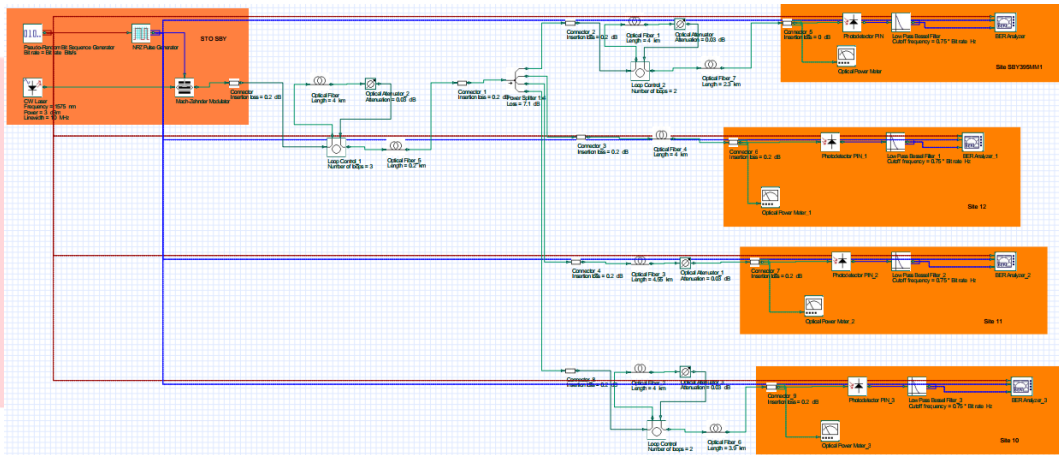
Pseudo-Random Bit Sequence Generator
Bit rate = Bit rate Bits/s

NRZ Pulse Generator

STO SBY

CW Laser
Frequency = 1575 nm
Power = 3 dBm
Linewidth = 10 MHz

Mach-Zehnder Modulator

Connector
Insertion loss = 0.2 dB

Optical Fiber
Length = 4 km

Optical Attenuator_2
Attenuation = 0.03 dB

Loop Control_1
Number of loops = 3

Optical Fiber_5
Length = 0.7 km

Connector_1
Insertion loss = 0.2 dB

Power Splitter 1x4
Loss = 7.1 dB

Connector_2
Insertion loss = 0.2 dB

Optical Fiber_1
Length = 4 km

Optical Attenuator
Attenuation = 0.03 dB

Loop Control_2
Number of loops = 2

Optical Fiber_7
Length = 2.2 km

Connector_5
Insertion loss = 0 dB

Photodetector PIN

Low Pass Bessel Filter
Cutoff frequency = 0.75 * Bit rate Hz

BER Analyzer

Optical Power Meter

Site SBY395MM1

Connector_3
Insertion loss = 0.2 dB

Optical Fiber_4
Length = 4 km

Connector_6
Insertion loss = 0.2 dB

Photodetector PIN_1

Low Pass Bessel Filter_1
Cutoff frequency = 0.75 * Bit rate Hz

BER Analyzer_1

Optical Power Meter_1

Site 12

Connector_4
Insertion loss = 0.2 dB

Optical Fiber_3
Length = 4.55 km

Optical Attenuator_1
Attenuation = 0.03 dB

Connector_7
Insertion loss = 0.2 dB

Photodetector PIN_2

Low Pass Bessel Filter_2
Cutoff frequency = 0.75 * Bit rate Hz

BER Analyzer_2

Optical Power Meter_2

Site 11

Connector_8
Insertion loss = 0.2 dB

Optical Fiber_2
Length = 4 km

Optical Attenuator_3
Attenuation = 0.03 dB

Loop Control
Number of loops = 2

Optical Fiber_6
Length = 3.9 km

Connector_9
Insertion loss = 0.2 dB

Photodetector PIN_3

Low Pass Bessel Filter_3
Cutoff frequency = 0.75 * Bit rate Hz

BER Analyzer_3

Optical Power Meter_3

Site 10